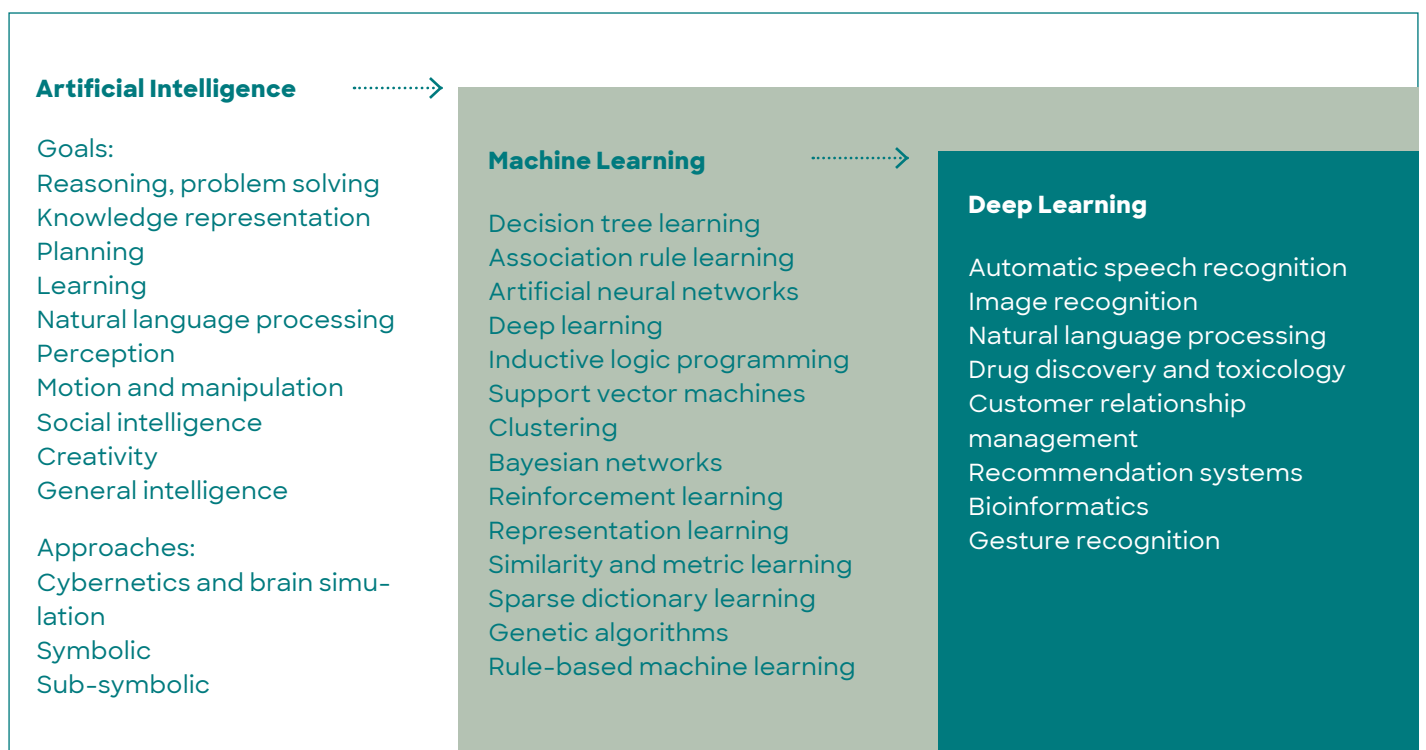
Artificial Intelligence

Goals:
Reasoning, problem solving
Knowledge representation
Planning
Learning
Natural language processing
Perception
Motion and manipulation
Social intelligence
Creativity
General intelligence

Approaches:
Cybernetics and brain simulation
Symbolic
Sub-symbolic

Machine Learning

Decision tree learning
Association rule learning
Artificial neural networks
Deep learning
Inductive logic programming
Support vector machines
Clustering
Bayesian networks
Reinforcement learning
Representation learning
Similarity and metric learning
Sparse dictionary learning
Genetic algorithms
Rule-based machine learning

Deep Learning

Automatic speech recognition
Image recognition
Natural language processing
Drug discovery and toxicology
Customer relationship management
Recommendation systems
Bioinformatics
Gesture recognition